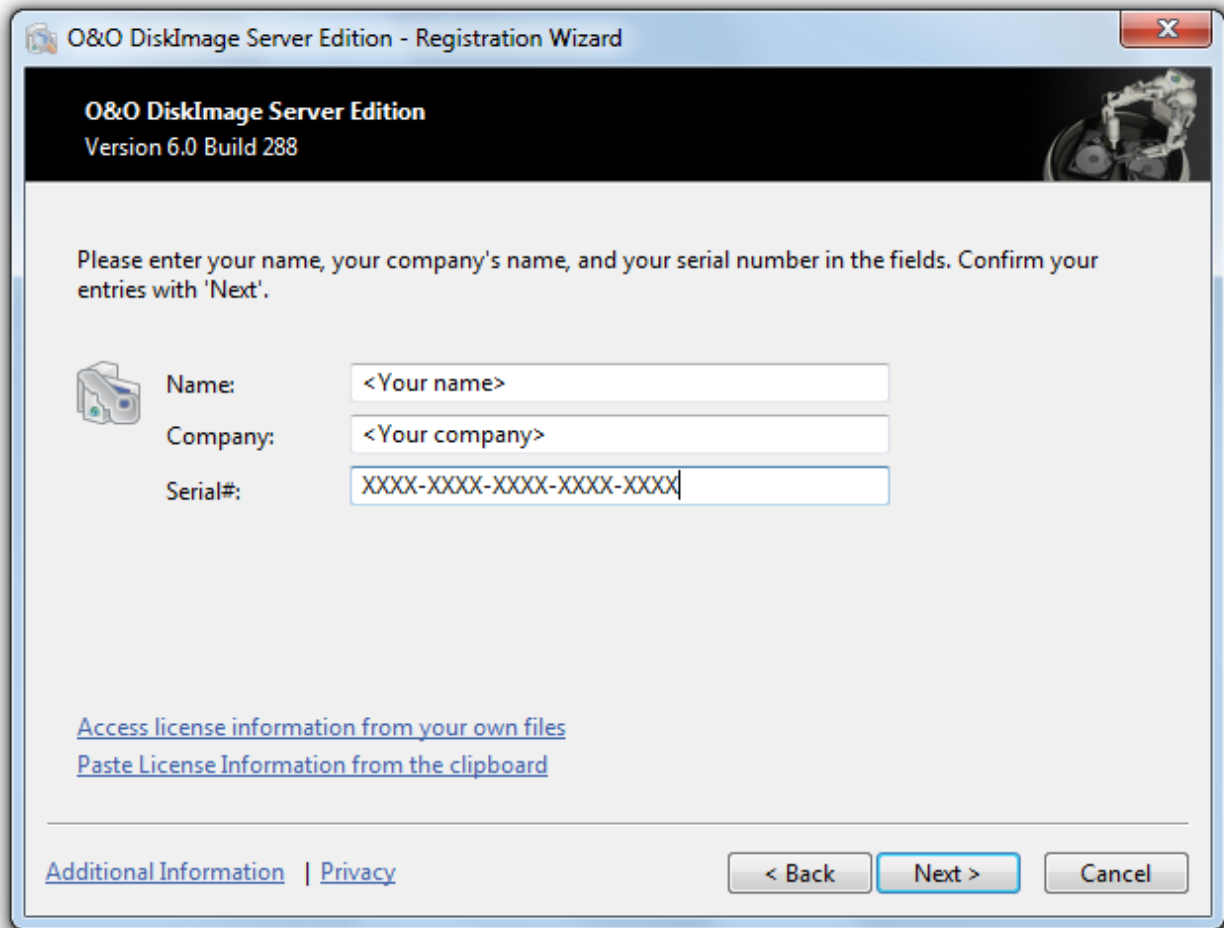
O&O DiskImage Server Edition - Registration Wizard

O&O DiskImage Server Edition
Version 6.0 Build 288

Please enter your name, your company's name, and your serial number in the fields. Confirm your entries with 'Next'.

Name: <Your name>
Company: <Your company>
Serial#: XXXX-XXXX-XXXX-XXXX-XXXX

Access license information from your own files
Paste License Information from the clipboard

Additional Information | Privacy

< Back
Next >
Cancel